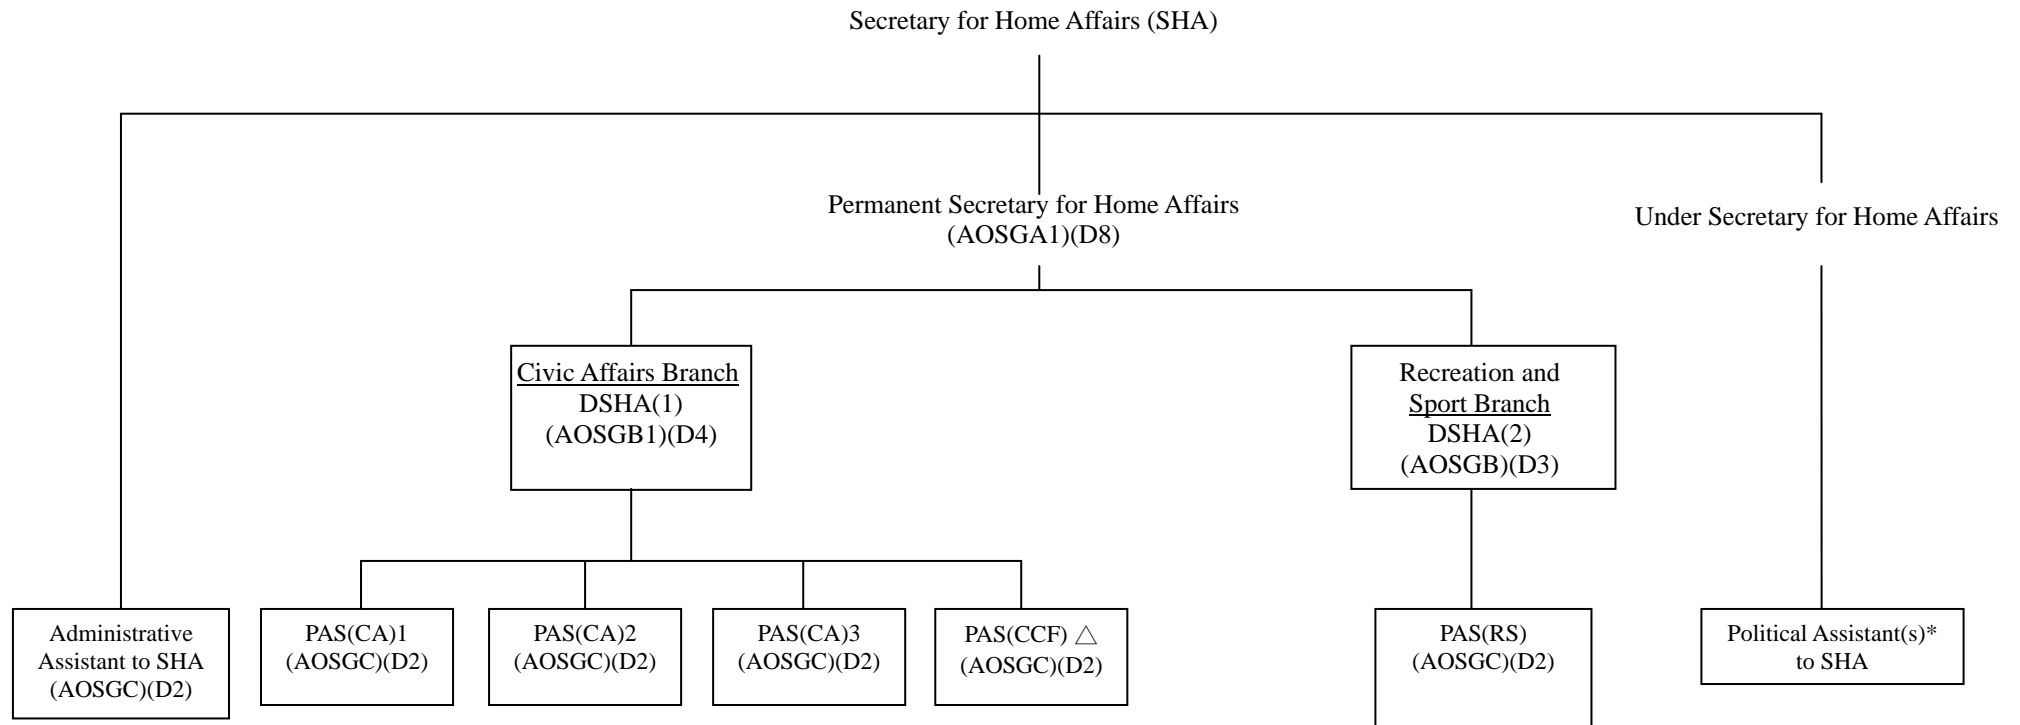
Secretary for Home Affairs (SHA)

Permanent Secretary for Home Affairs (AOSGA1)(D8)

Under Secretary for Home Affairs

Civic Affairs Branch
DSHA(1)
(AOSGB1)(D4)

Recreation and Sport Branch
DSHA(2)
(AOSGB)(D3)

Administrative Assistant to SHA (AOSGC)(D2)

PAS(CA)1
(AOSGC)(D2)

PAS(CA)2
(AOSGC)(D2)

PAS(CA)3
(AOSGC)(D2)

PAS(CCF) △
(AOSGC)(D2)

PAS(RS)
(AOSGC)(D2)

Political Assistant(s)* to SHA